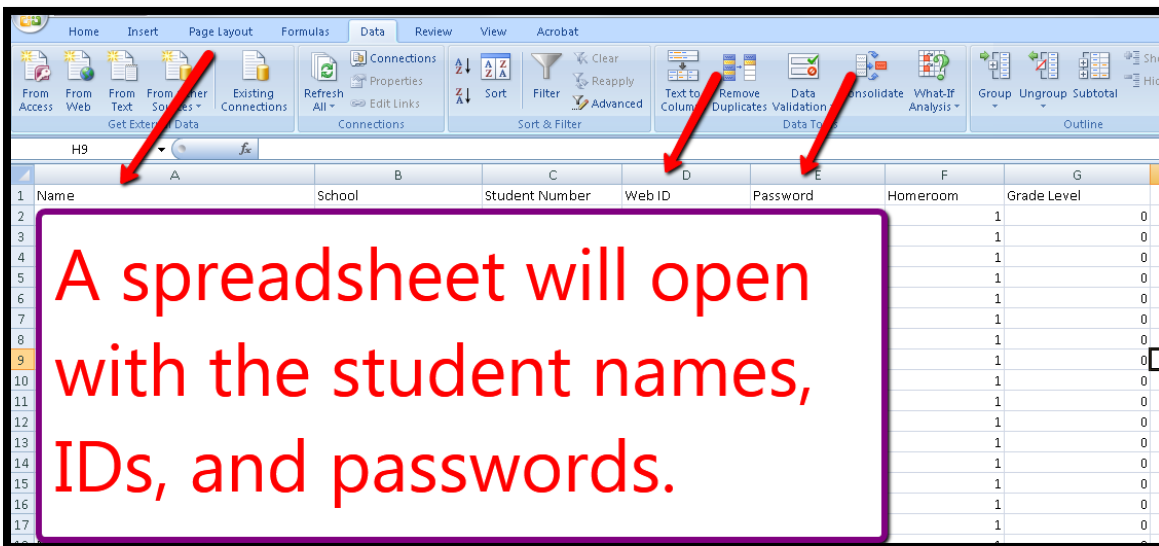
Home Insert Page Layout Formulas Data Review View Acrobat

From Access From Web From Text From Other Sources Existing Connections
Get External Data

Refresh All Connections Properties Edit Links
Connections

Sort Filter Clear Reapply Advanced
Sort & Filter

Text to Columns Remove Duplicates Data Validation Consolidate What-If Analysis
Data Tools

Group Ungroup Subtotal
Outline

H9 $f_x$

| | A | B | C | D | E | F | G |
|---|---|---|---|---|---|---|---|
| 1 | Name | School | Student Number | Web ID | Password | Homeroom | Grade Level |
| 2 | | | | | | 1 | 0 |
| 3 | | | | | | 1 | 0 |
| 4 | | | | | | 1 | 0 |
| 5 | | | | | | 1 | 0 |
| 6 | | | | | | 1 | 0 |
| 7 | | | | | | 1 | 0 |
| 8 | | | | | | 1 | 0 |
| 9 | | | | | | 1 | 0 |
| 10 | | | | | | 1 | 0 |
| 11 | | | | | | 1 | 0 |
| 12 | | | | | | 1 | 0 |
| 13 | | | | | | 1 | 0 |
| 14 | | | | | | 1 | 0 |
| 15 | | | | | | 1 | 0 |
| 16 | | | | | | 1 | 0 |
| 17 | | | | | | 1 | 0 |

A spreadsheet will open with the student names, IDs, and passwords.